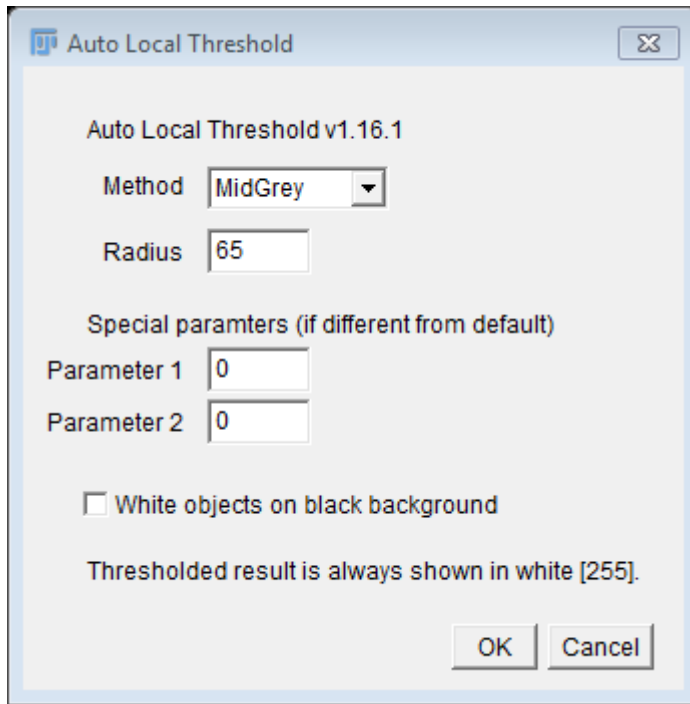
Auto Local Threshold

Auto Local Threshold v1.16.1

Method MidGrey

Radius 65

Special paramters (if different from default)

Parameter 1 0

Parameter 2 0

White objects on black background

Thresholded result is always shown in white [255].

OK Cancel